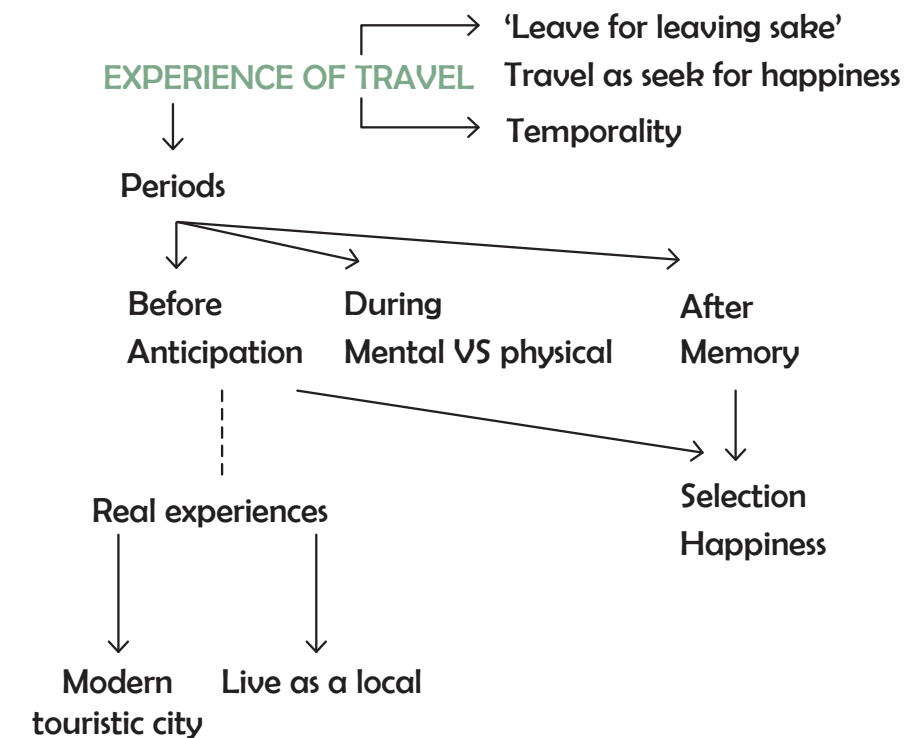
EXPERIENCE OF TRAVEL

‘Leave for leaving sake’
Travel as seek for happiness
Temporality

Periods

Before
Anticipation

During
Mental VS physical

After
Memory

Selection
Happiness

Real experiences

Modern touristic city

Live as a local